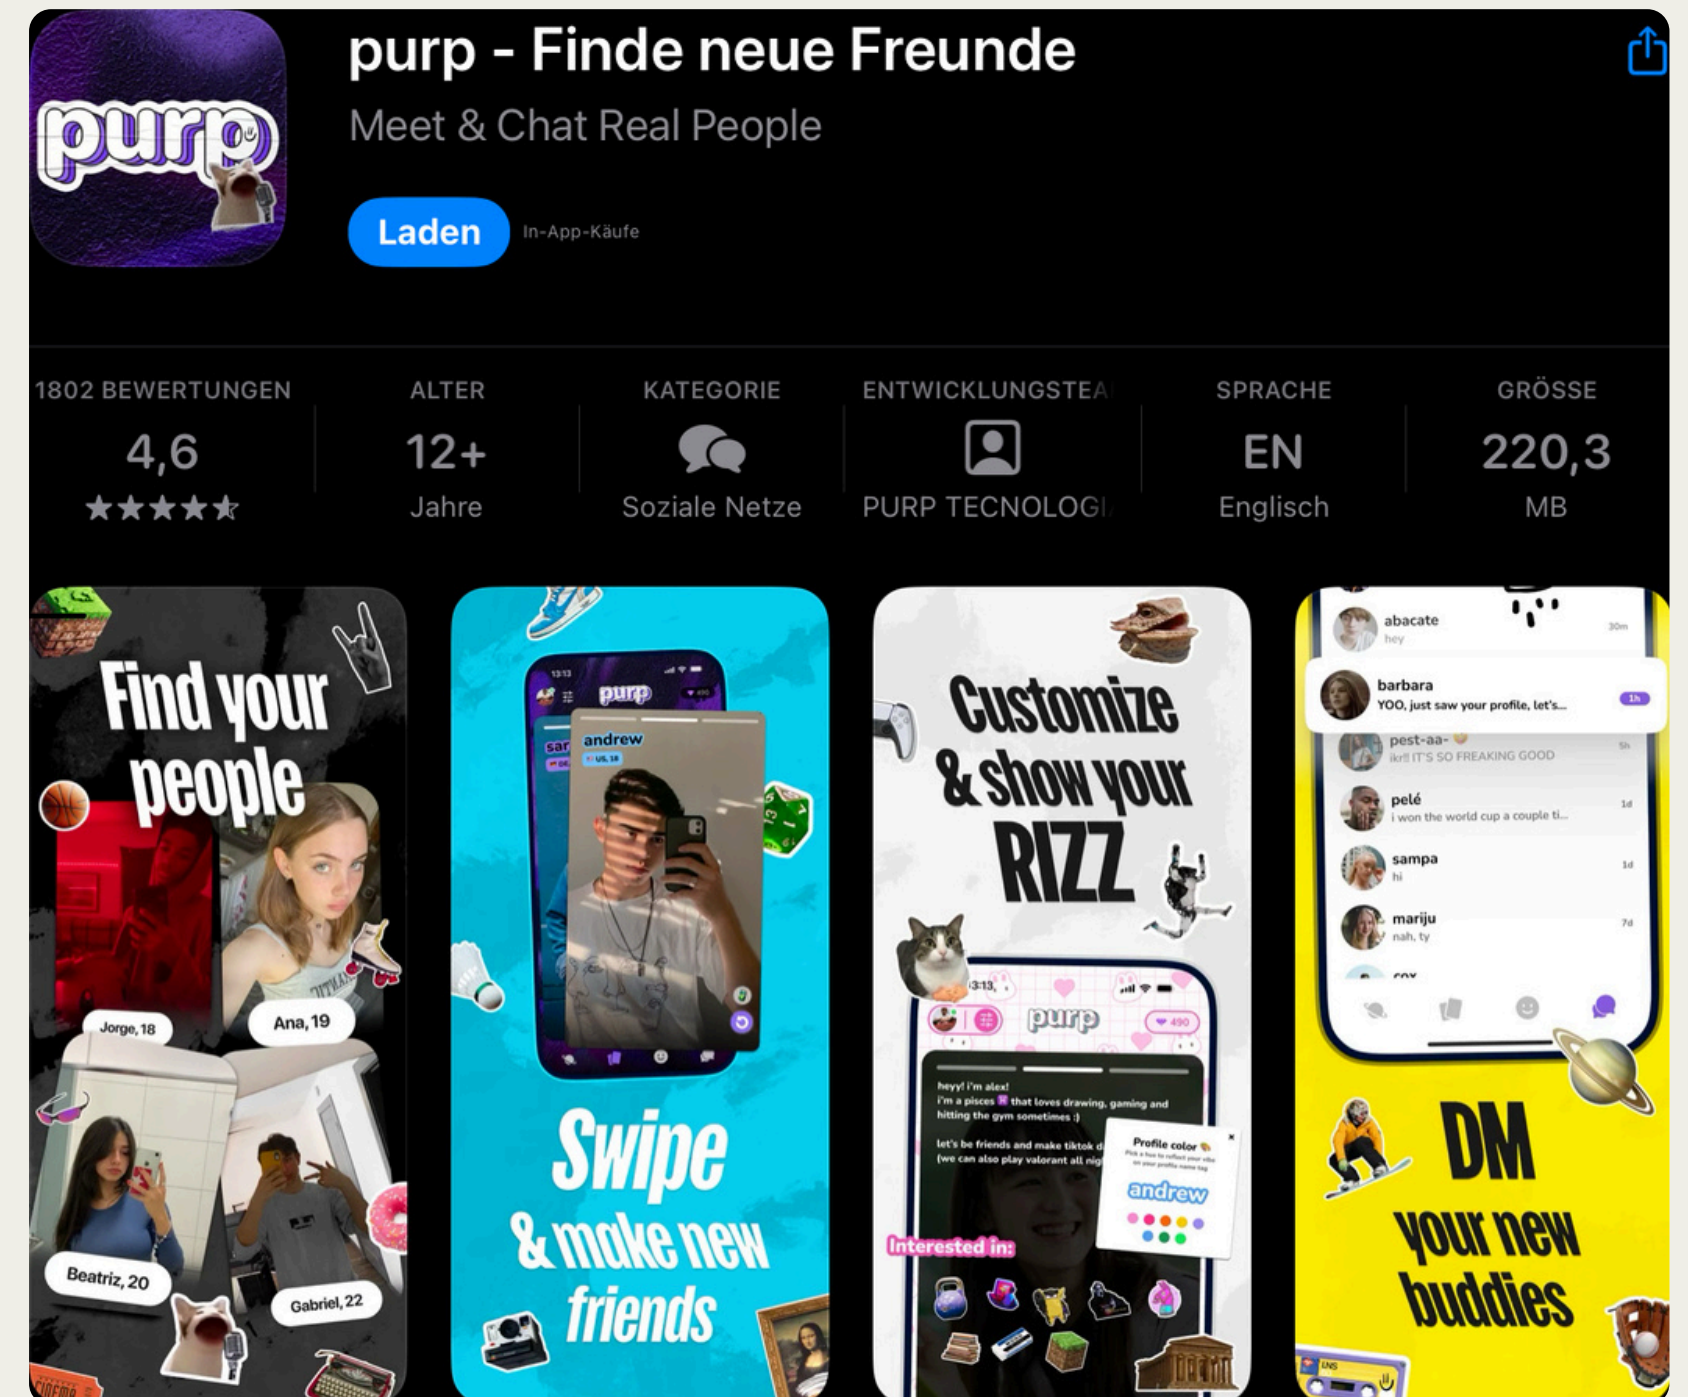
purp

purp - Finde neue Freunde

Meet & Chat Real People

Laden In-App-Käufe

1802 BEWERTUNGEN
4,6
★★★★★

ALTER
12+
Jahre

KATEGORIE
Soziale Netze

ENTWICKLUNGSTEA
PURP TECNOLOGI

SPRACHE
EN
Englisch

GRÖSSE
220,3
MB

Find your people

Jorge, 18
Ana, 19
Beatriz, 20
Gabriel, 22

purp
andrew
Swipe & make new friends

Customize & show your RIZZ

purp
heyy! i'm alex!
i'm a pisces that loves drawing, gaming and hitting the gym sometimes :)
let's be friends and make tiktok d
(we can also play valorant all nig
Profile color
andrew
Interested in:

abacate
hey
30m
barbara
YOO, just saw your profile, let's...
1h
pest-aa-
ikr!! IT'S SO FREAKING GOOD
5h
pelé
i won the world cup a couple ti...
1d
sampa
hi
1d
mariju
nah, ty
7d

DM your new buddies